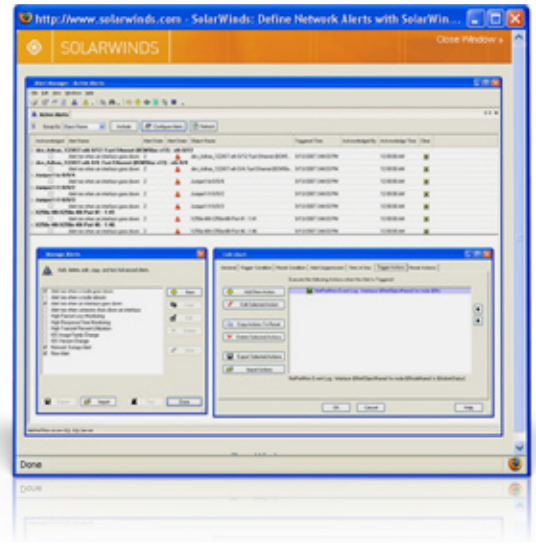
http://www.solarwinds.com - SolarWinds: Define Network Alerts with SolarWin...

SOLARWINDS

Close Window »

Alert Manager - Active Alerts

Active Alerts

Manage Alerts

Add, delete, edit, copy, and test network alerts.

New

Copy

Edit

Delete

Import

Close

Edit Alert

Add New Action

Edit Selected Action

Copy Actions To Clone

Delete Selected Actions

Export Selected Actions

Import Actions

OK

Cancel

Help

Done

Done